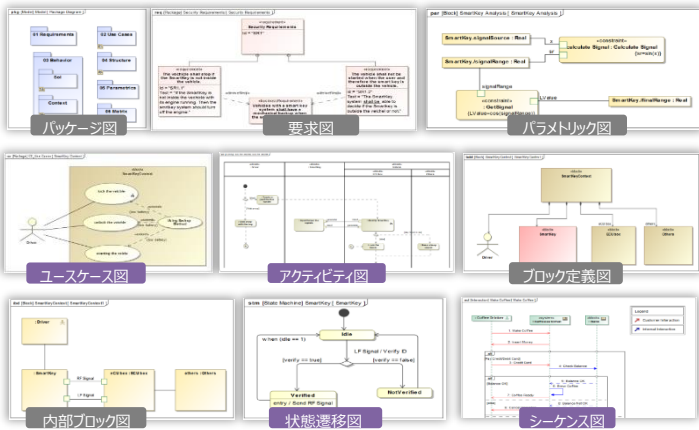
pkg [Model] Model [ Package Diagram ]

01 Requirements

02 Use Cases

03 Behavior

04 Structure

Sol

05 Parametrics

Context

06 Matrix

パッケージ図

req [Package] Security Requirements [ Security Requirements ]

«requirement»
Security Requirements

id = "SR1"

«requirement»

«requirement»

«deriveReqt»

«deriveReqt»

要求図

par [Block] SmartKey Analysis [ SmartKey Analysis ]

SmartKey.signalSource : Real

«constraint»
calculate Signal : Calculate Signal

{y=ss/(x-r)}

ss

sr

SmartKey.signalRange : Real

signalRange

«constraint»
: GetSignal

{LV.Mode=...}

LV.Mode

SmartKey.finalRange : Real

パラメトリック図

uc [Package] 02 Use Cases [ SmartKey Context ]

Driver

lock the vehicle

unlock the vehicle

starting the vehicle

ユースケース図

アクティビティ図

bdd [Block] SmartKeyContext [ SmartKey Context ]

SmartKeyContext

Driver

SmartKey

ブロック定義図

ibd [Block] SmartKeyContext [ SmartKeyContext ]

: Driver

: SmartKey

RF Signal

LF Signal

eOthers : Others

内部ブロック図

stm [State Machine] SmartKey [ SmartKey ]

Idle

when (idle == 1)

LF Signal / Verify ID

[verify == true]

[verify == false]

Verified

entry / Send RF Signal

NotVerified

状態遷移図

シーケンス図